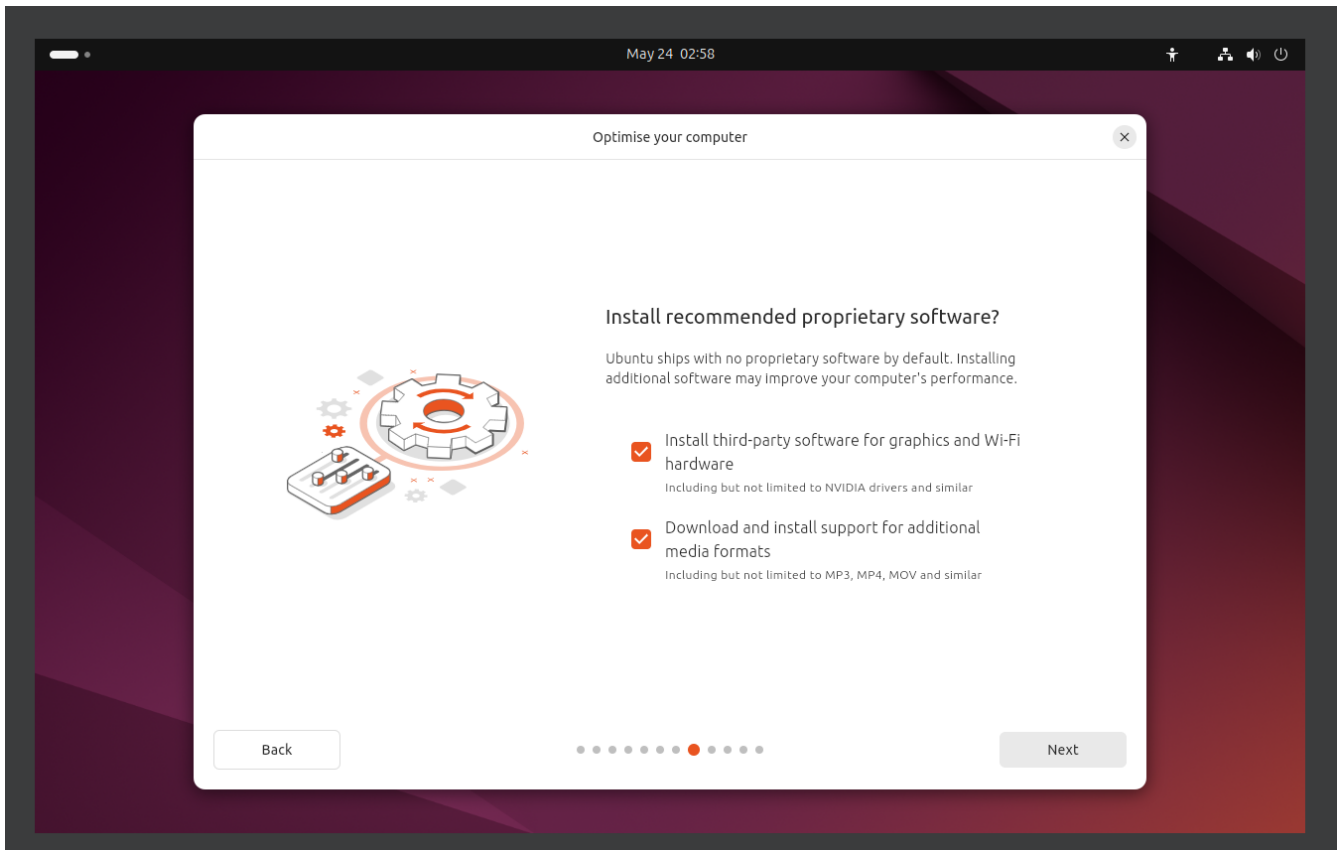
May 24 02:58

Optimise your computer

Install recommended proprietary software?

Ubuntu ships with no proprietary software by default. Installing additional software may improve your computer's performance.

Install third-party software for graphics and Wi-Fi hardware
Including but not limited to NVIDIA drivers and similar

Download and install support for additional media formats
Including but not limited to MP3, MP4, MOV and similar

Back

Next